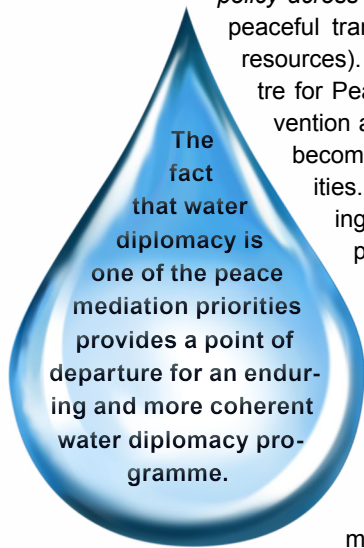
The fact that water diplomacy is one of the peace mediation priorities provides a point of departure for an enduring and more coherent water diplomacy programme.

policy across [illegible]
peaceful tran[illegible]
resources). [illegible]
tre for Pea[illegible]
vention a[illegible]
becom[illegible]
ities. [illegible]
ing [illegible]
p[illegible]

m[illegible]